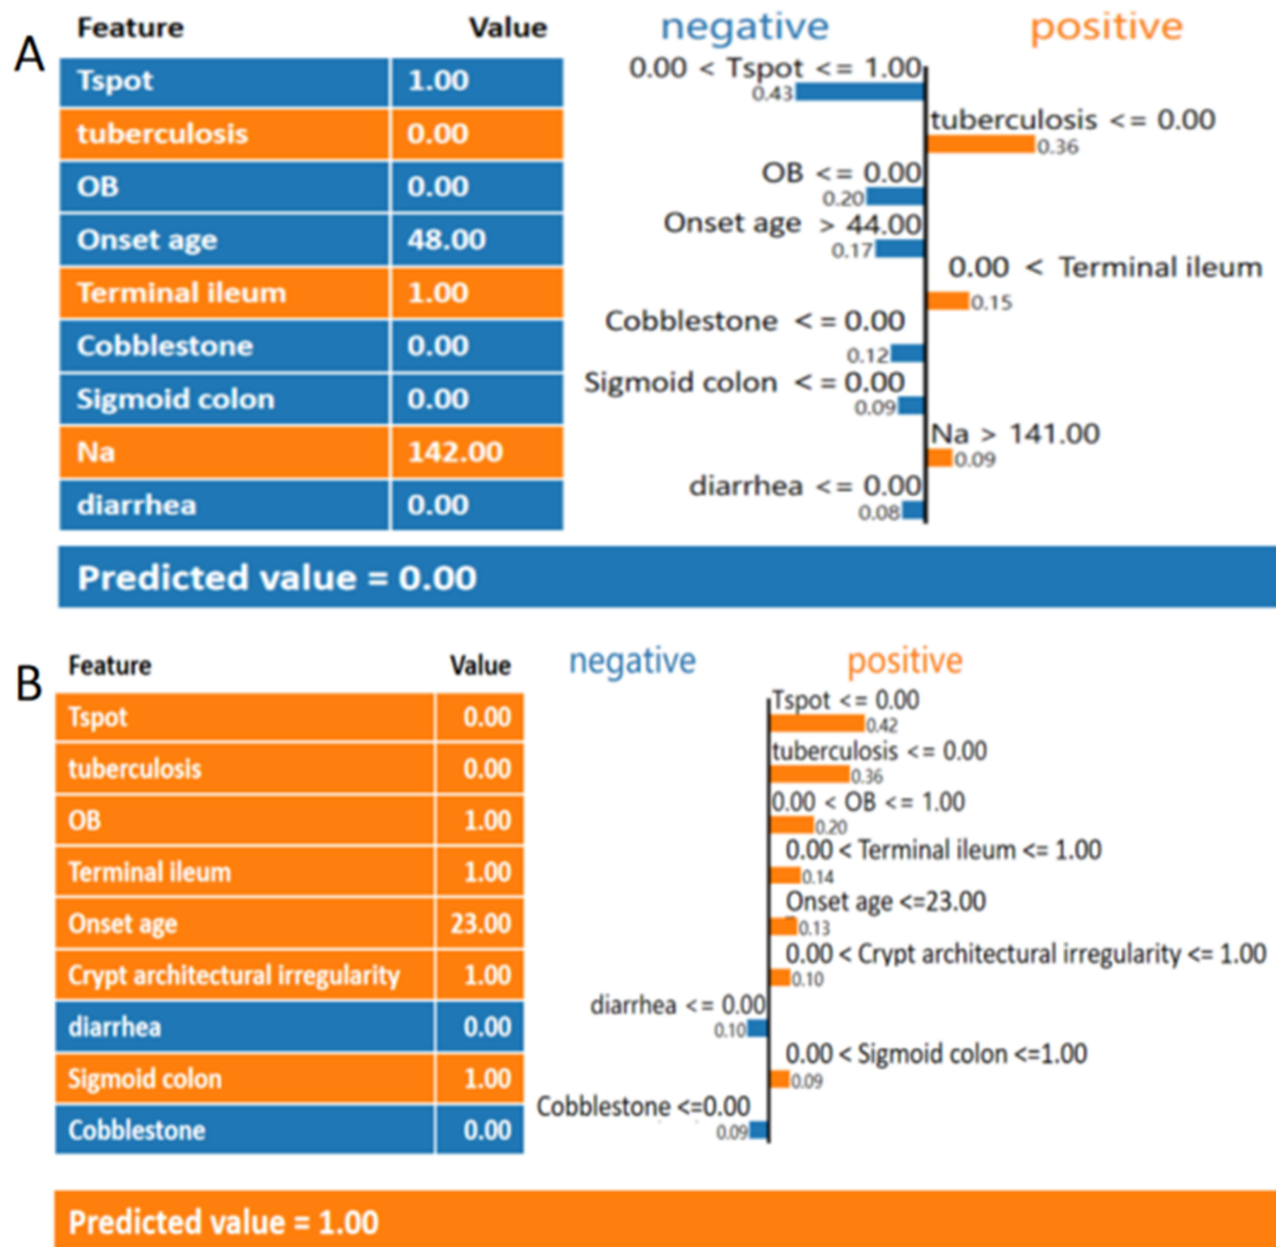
A

| Feature | Value |
|---|---|
| Tspot | 1.00 |
| tuberculosis | 0.00 |
| OB | 0.00 |
| Onset age | 48.00 |
| Terminal ileum | 1.00 |
| Cobblestone | 0.00 |
| Sigmoid colon | 0.00 |
| Na | 142.00 |
| diarrhea | 0.00 |

negative positive

0.00 < Tspot <= 1.00
0.43
tuberculosis <= 0.00
0.36
OB <= 0.00
0.20
Onset age > 44.00
0.17
0.00 < Terminal ileum
0.15
Cobblestone <= 0.00
0.12
Sigmoid colon <= 0.00
0.09
Na > 141.00
0.09
diarrhea <= 0.00
0.08

Predicted value = 0.00

B

| Feature | Value |
|---|---|
| Tspot | 0.00 |
| tuberculosis | 0.00 |
| OB | 1.00 |
| Terminal ileum | 1.00 |
| Onset age | 23.00 |
| Crypt architectural irregularity | 1.00 |
| diarrhea | 0.00 |
| Sigmoid colon | 1.00 |
| Cobblestone | 0.00 |

negative positive

Tspot <= 0.00
0.42
tuberculosis <= 0.00
0.36
0.00 < OB <= 1.00
0.20
0.00 < Terminal ileum <= 1.00
0.14
Onset age <=23.00
0.13
0.00 < Crypt architectural irregularity <= 1.00
0.10
diarrhea <= 0.00
0.10
0.00 < Sigmoid colon <=1.00
0.09
Cobblestone <=0.00
0.09

Predicted value = 1.00